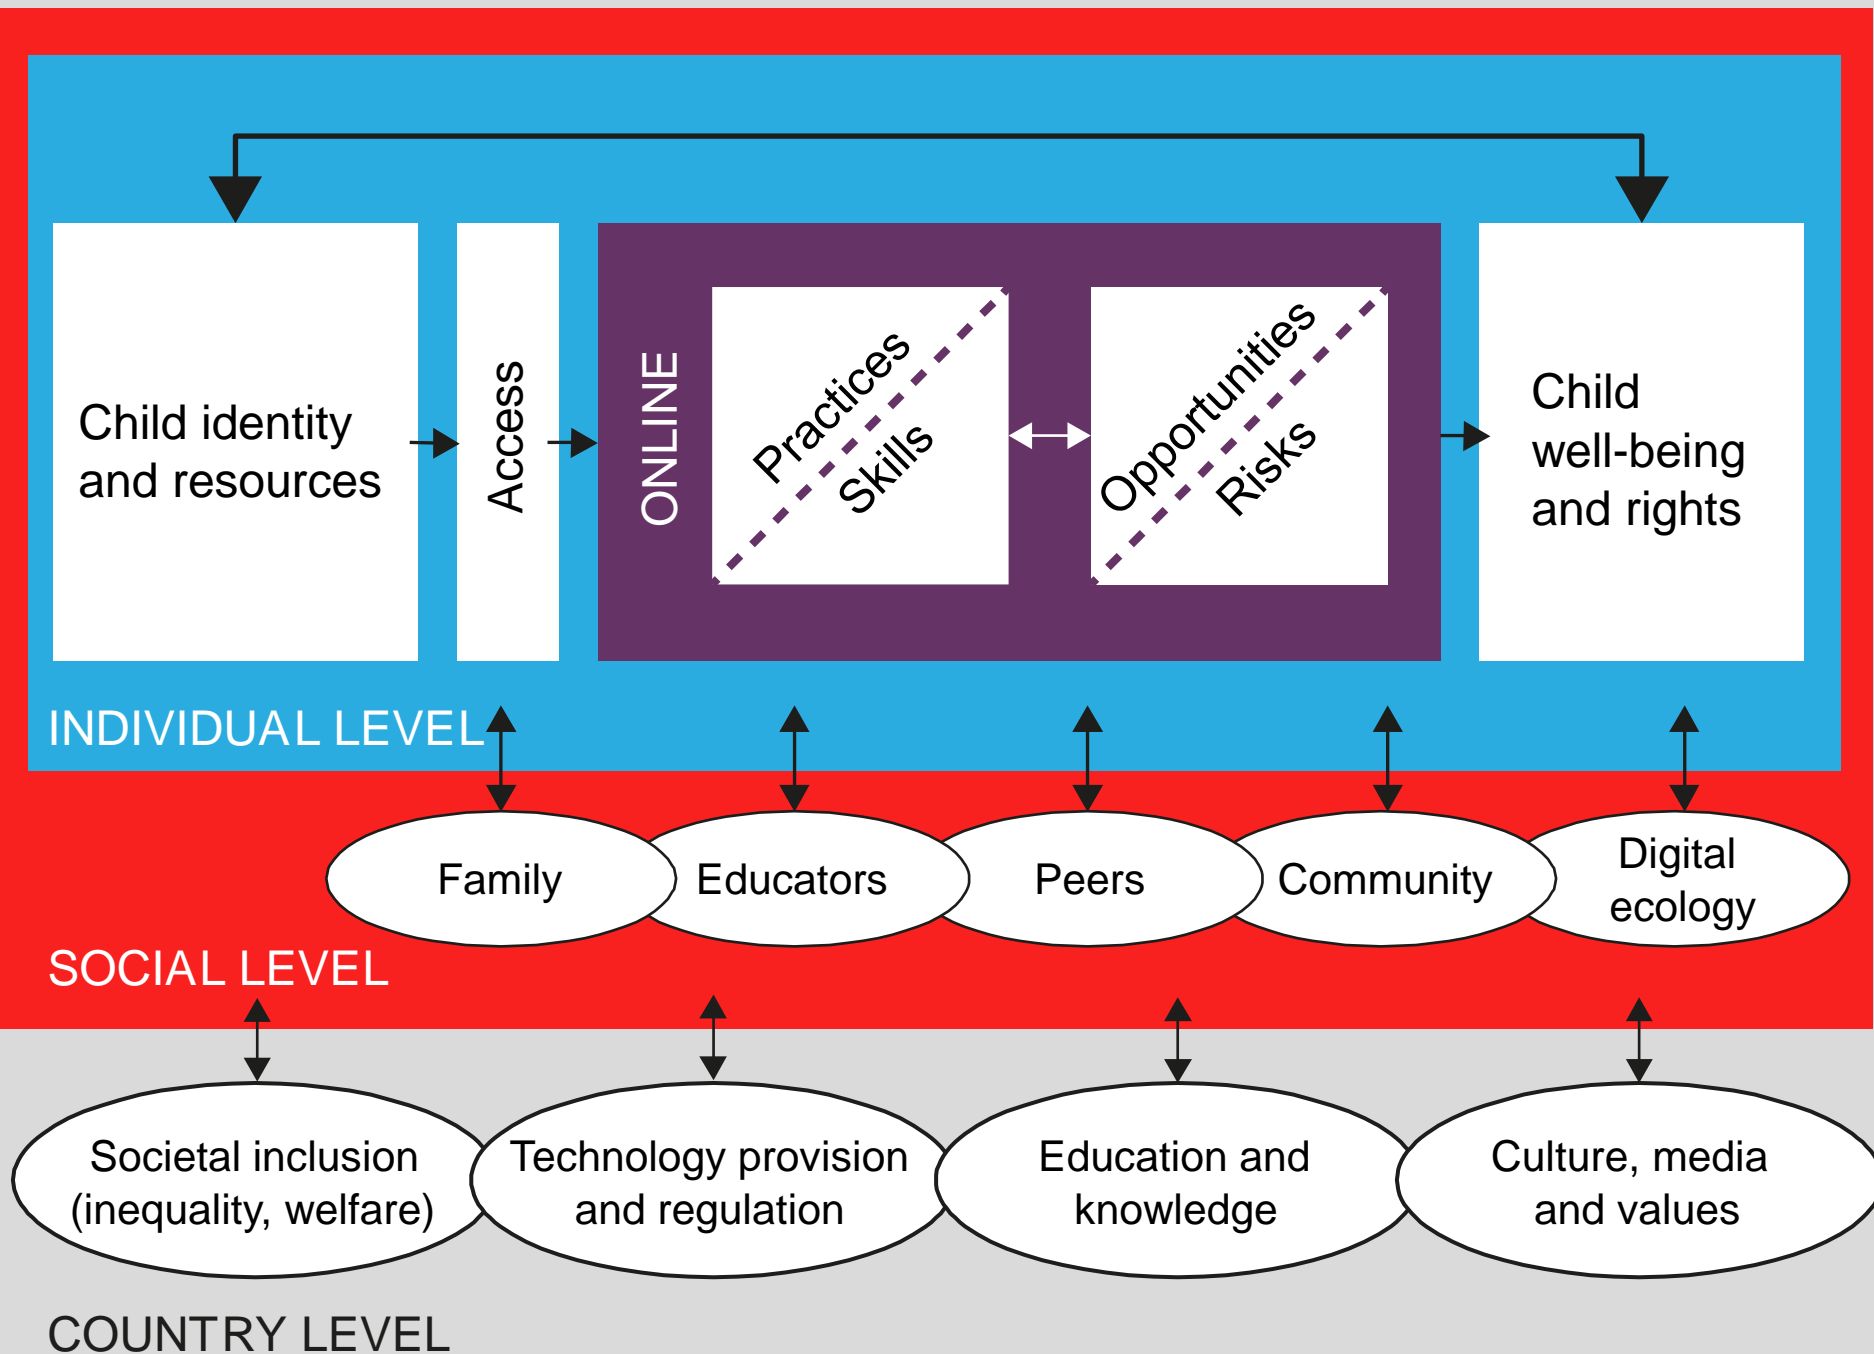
Child identity and resources

Access

ONLINE

Practices

Skills

Opportunities

Risks

Child well-being and rights

INDIVIDUAL LEVEL

Family

Educators

Peers

Community

Digital ecology

SOCIAL LEVEL

Societal inclusion (inequality, welfare)

Technology provision and regulation

Education and knowledge

Culture, media and values

COUNTRY LEVEL